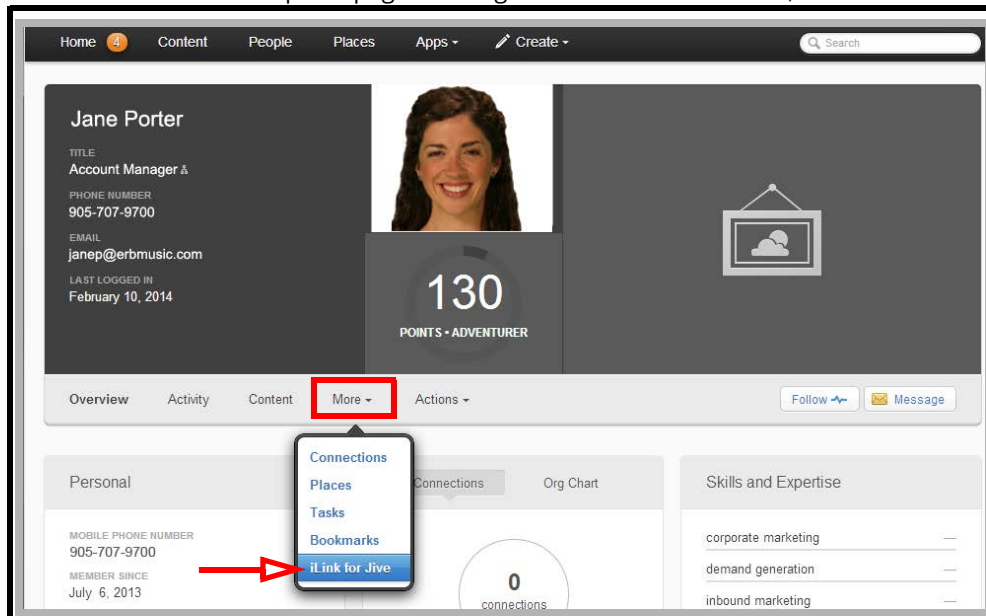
Home 4 Content People Places Apps Create Search

Jane Porter

TITLE
Account Manager

PHONE NUMBER
905-707-9700

EMAIL
janep@erbmusic.com

LAST LOGGED IN
February 10, 2014

130
POINTS • ADVENTURER

Overview Activity Content More Actions Follow Message

Connections
Places
Tasks
Bookmarks
iLink for Jive

Personal

MOBILE PHONE NUMBER
905-707-9700

MEMBER SINCE
July 6, 2013

Connections Org Chart

0
connections

Skills and Expertise

corporate marketing
demand generation
inbound marketing